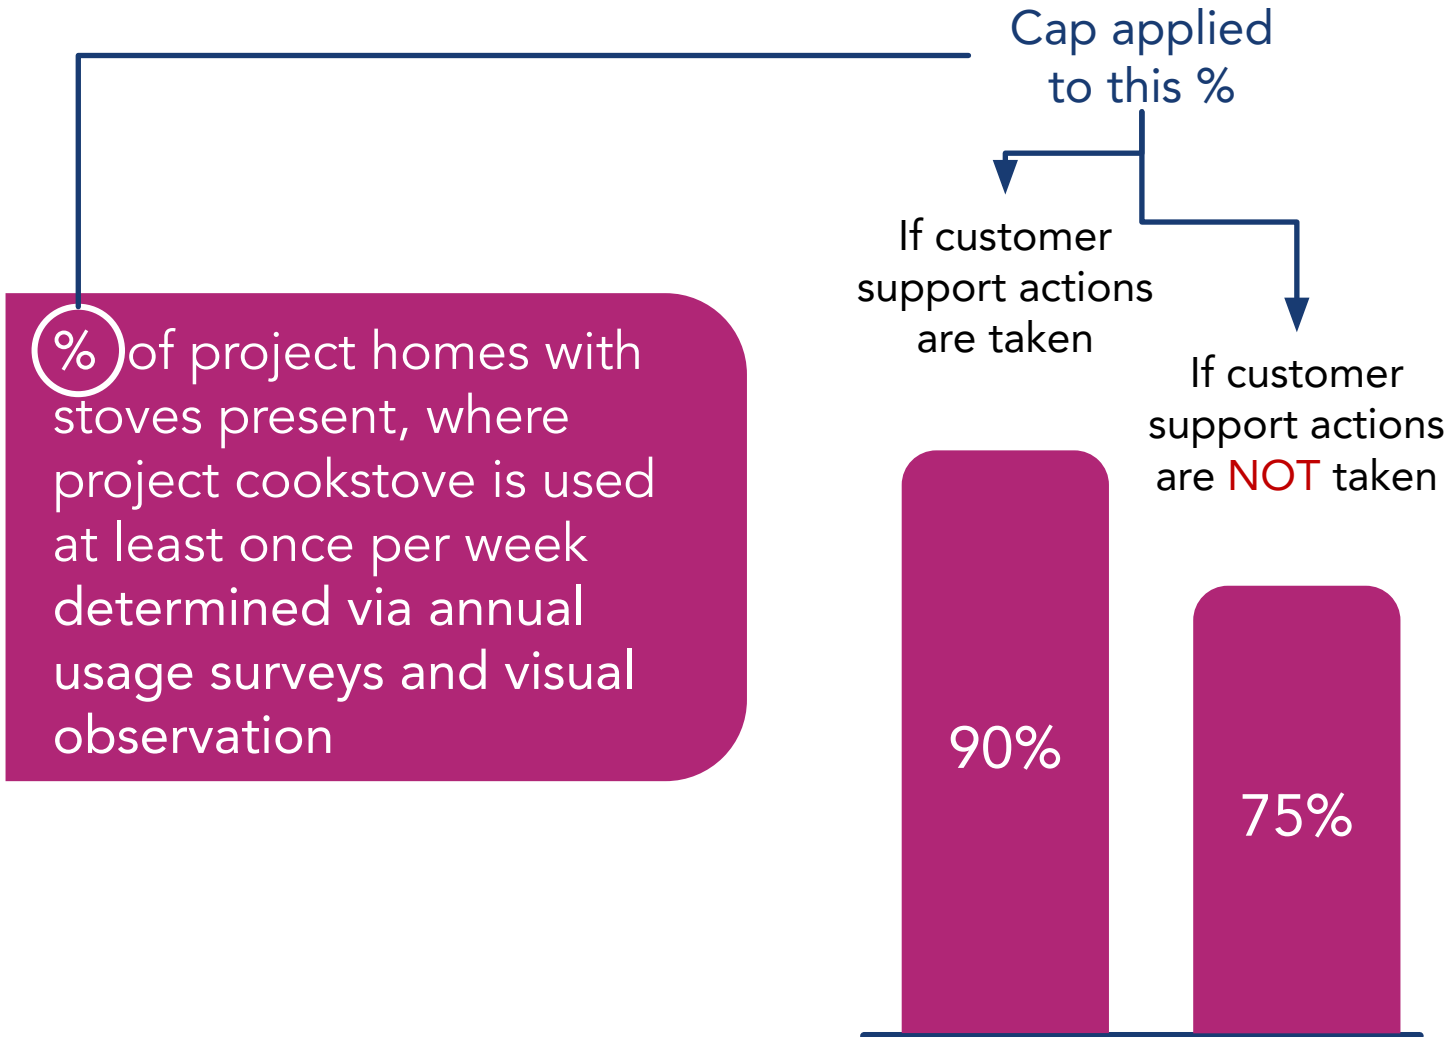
Cap applied to this %

% of project homes with stoves present, where project cookstove is used at least once per week determined via annual usage surveys and visual observation

If customer support actions are taken

If customer support actions are NOT taken

90%

75%